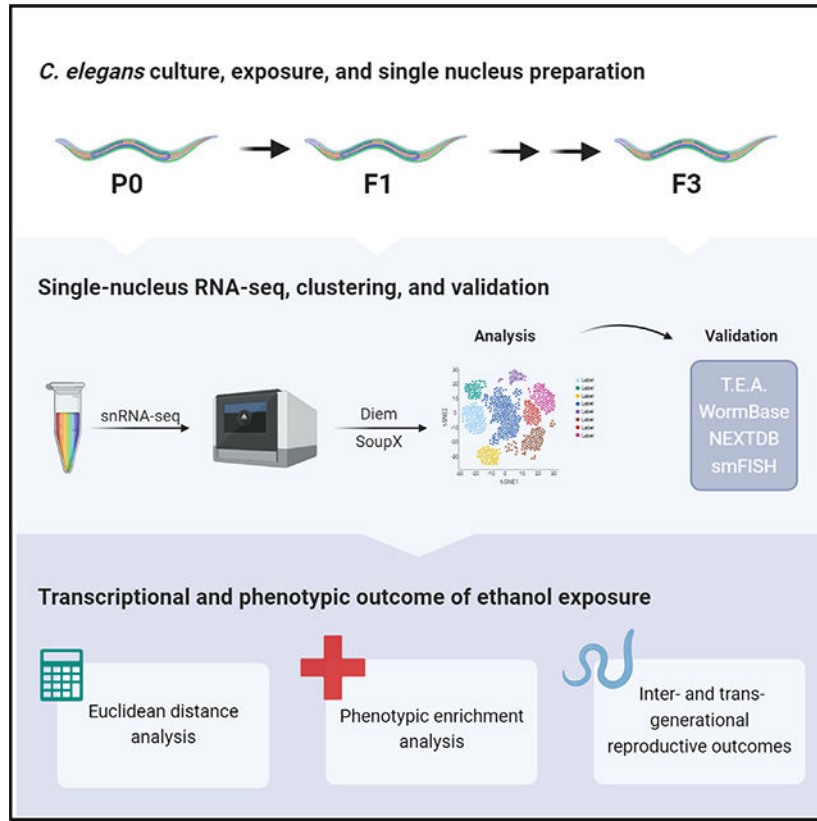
*C. elegans* culture, exposure, and single nucleus preparation

P0

F1

F3

Single-nucleus RNA-seq, clustering, and validation

snRNA-seq

Diem

SoupX

Analysis

Validation

T.E.A.
WormBase
NEXTDB
smFISH

Transcriptional and phenotypic outcome of ethanol exposure

Euclidean distance analysis

Phenotypic enrichment analysis

Inter- and trans-generational reproductive outcomes